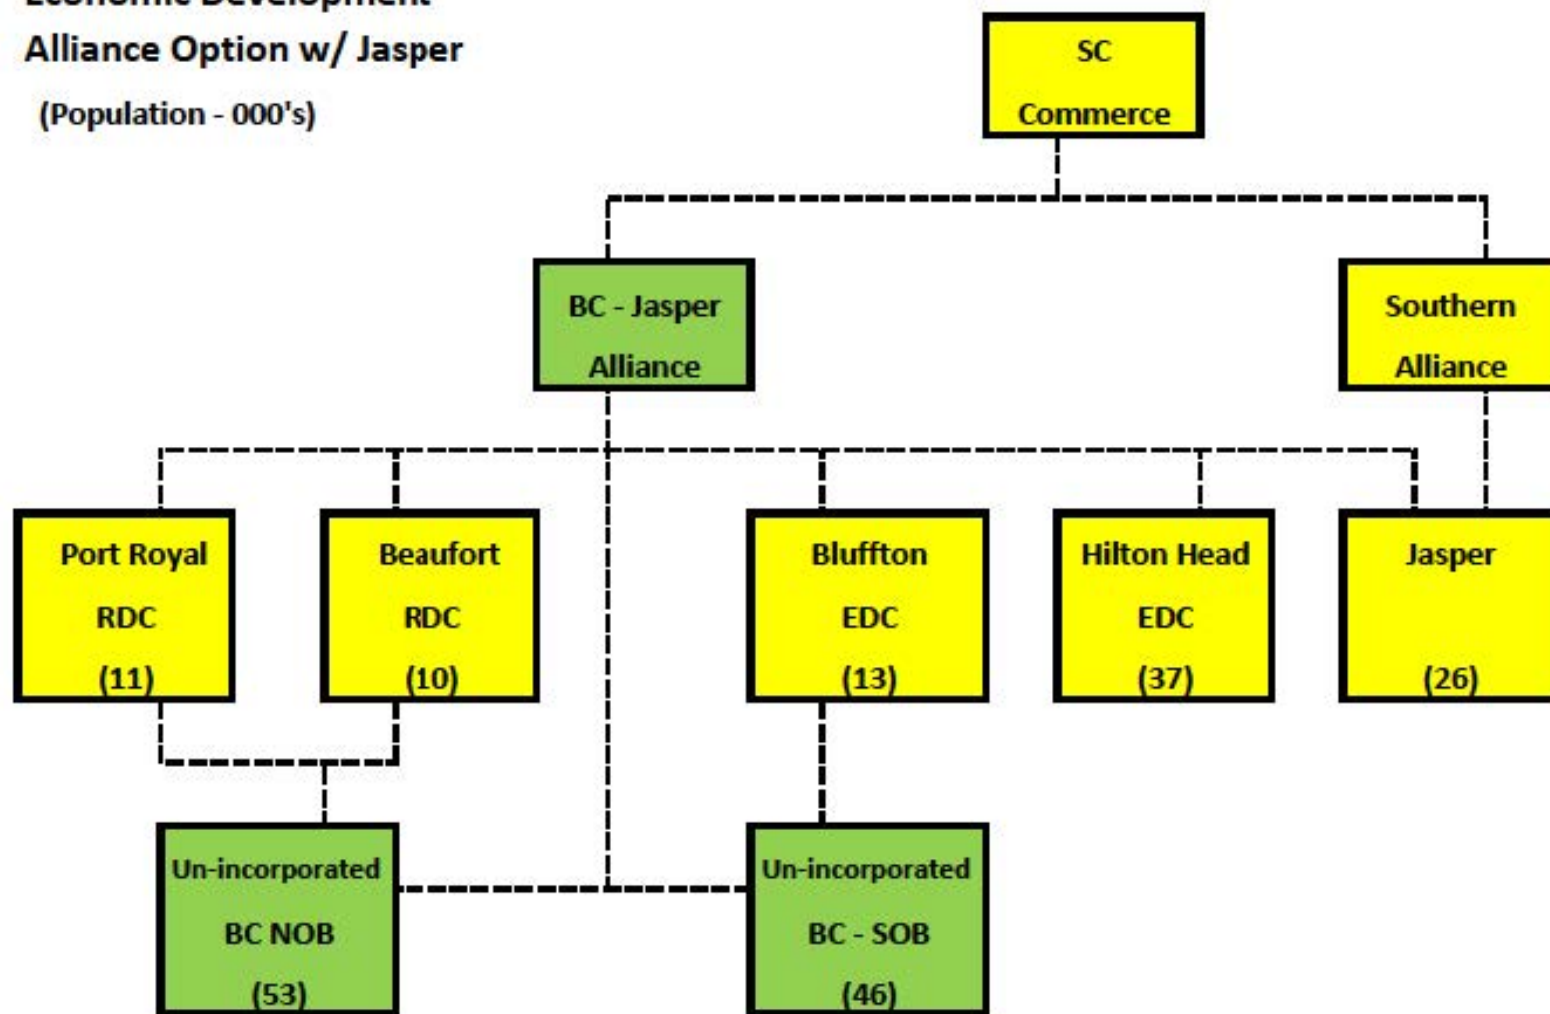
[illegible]

Alliance Option w/ Jasper

(Population - 000's)

SC Commerce

BC - Jasper Alliance

Southern Alliance

Port Royal RDC (11)

Beaufort RDC (10)

Bluffton EDC (13)

Hilton Head EDC (37)

Jasper (26)

Un-incorporated BC NOB (53)

Un-incorporated BC - SOB (46)